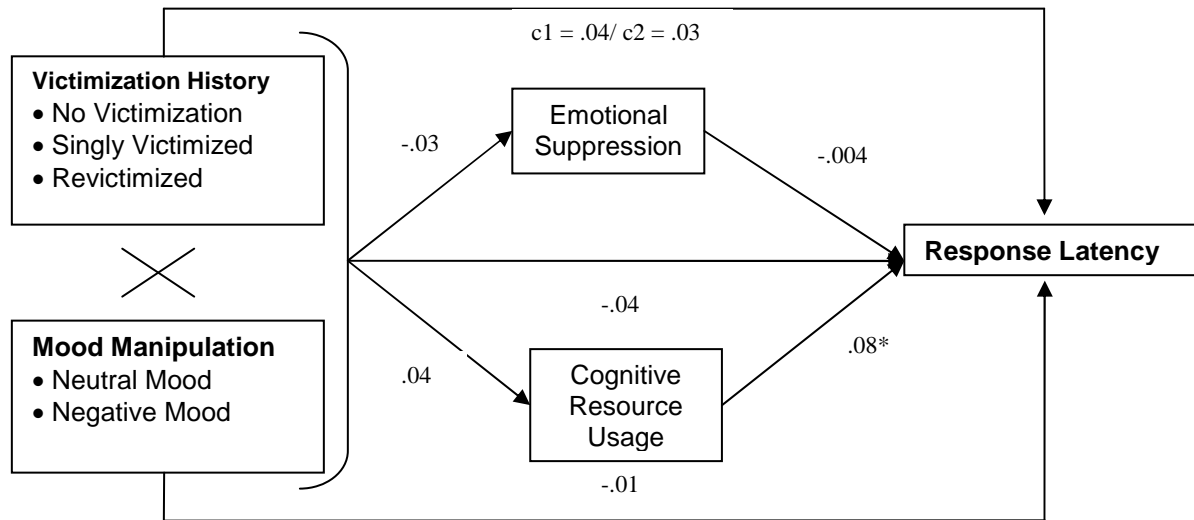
c1 = .04/ c2 = .03

Victimization History
• No Victimization
• Singly Victimized
• Revictimized

Mood Manipulation
• Neutral Mood
• Negative Mood

-.03

Emotional Suppression

-.004

Response Latency

-.04

.04

Cognitive Resource Usage

.08*

-.01